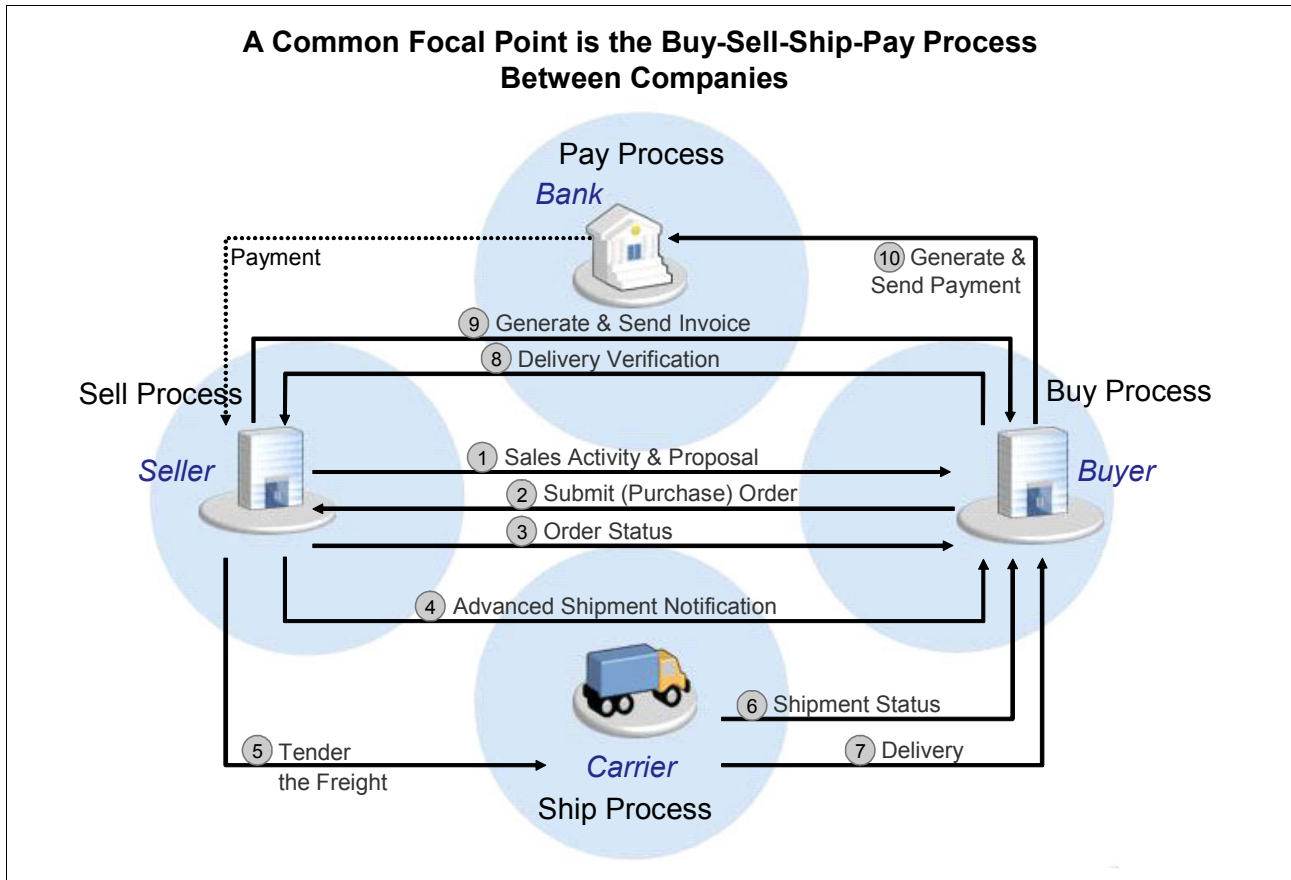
A Common Focal Point is the Buy-Sell-Ship-Pay Process Between Companies

Pay Process

Bank

Payment

10 Generate & Send Payment

9 Generate & Send Invoice

8 Delivery Verification

Sell Process

Buy Process

Seller

Buyer

1 Sales Activity & Proposal

2 Submit (Purchase) Order

3 Order Status

4 Advanced Shipment Notification

6 Shipment Status

5 Tender the Freight

7 Delivery

Carrier

Ship Process